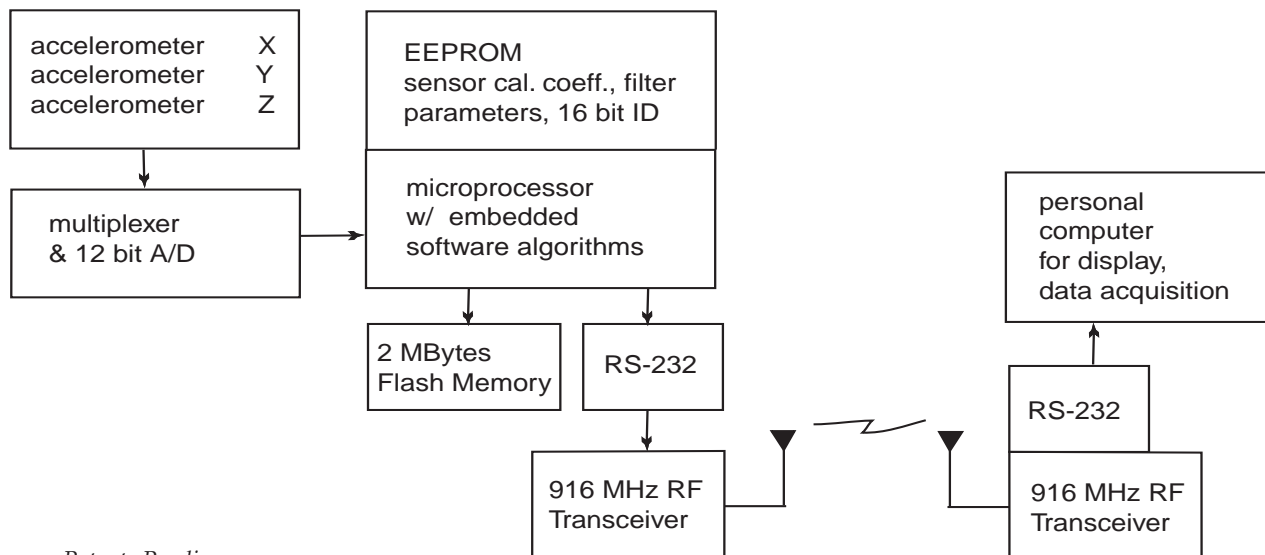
accelerometer X
accelerometer Y
accelerometer Z

multiplexer
& 12 bit A/D

EEPROM
sensor cal. coeff., filter parameters, 16 bit ID

microprocessor
w/ embedded
software algorithms

2 MBytes
Flash Memory

RS-232

916 MHz RF
Transceiver

personal
computer
for display,
data acquisition

RS-232

916 MHz RF
Transceiver

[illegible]